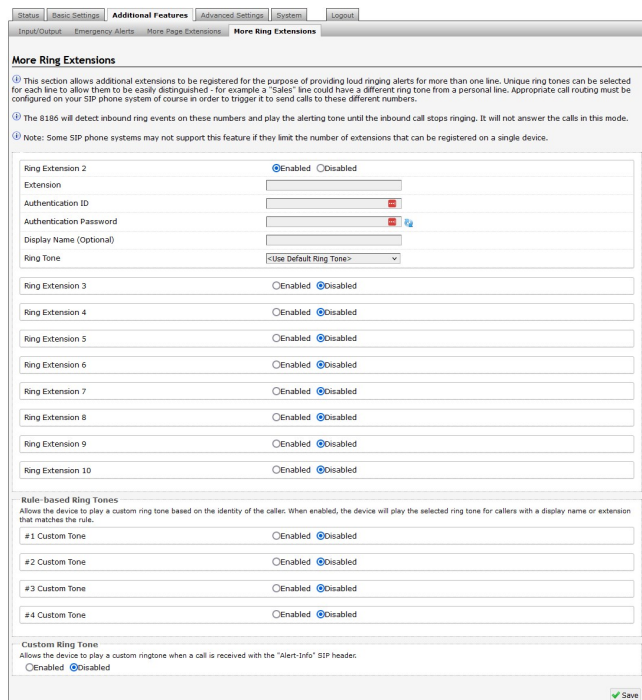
Status | Basic Settings | Additional Features | Advanced Settings | System | Logout

Input/Output | Emergency Alerts | More Page Extensions | More Ring Extensions

More Ring Extensions

ⓘ This section allows additional extensions to be registered for the purpose of providing loud ringing alerts for more than one line. Unique ring tones can be selected for each line to allow them to be easily distinguished - for example a "Sales" line could have a different ring tone from a personal line. Appropriate call routing must be configured on your SIP phone system of course in order to trigger it to send calls to these different numbers.

ⓘ The 8186 will detect inbound ring events on these numbers and play the alerting tone until the inbound call stops ringing. It will not answer the calls in this mode.

ⓘ Note: Some SIP phone systems may not support this feature if they limit the number of extensions that can be registered on a single device.

Ring Extension 2 ◉Enabled ○Disabled
Extension
Authentication ID
Authentication Password
Display Name (Optional)
Ring Tone <Use Default Ring Tone>

Ring Extension 3 ○Enabled ◉Disabled

Ring Extension 4 ○Enabled ◉Disabled

Ring Extension 5 ○Enabled ◉Disabled

Ring Extension 6 ○Enabled ◉Disabled

Ring Extension 7 ○Enabled ◉Disabled

Ring Extension 8 ○Enabled ◉Disabled

Ring Extension 9 ○Enabled ◉Disabled

Ring Extension 10 ○Enabled ◉Disabled

Rule-based Ring Tones
Allows the device to play a custom ring tone based on the identity of the caller. When enabled, the device will play the selected ring tone for callers with a display name or extension that matches the rule.

#1 Custom Tone ○Enabled ◉Disabled

#2 Custom Tone ○Enabled ◉Disabled

#3 Custom Tone ○Enabled ◉Disabled

#4 Custom Tone ○Enabled ◉Disabled

Custom Ring Tone
Allows the device to play a custom ringtone when a call is received with the "Alert-Info" SIP header.
○Enabled ◉Disabled

Save